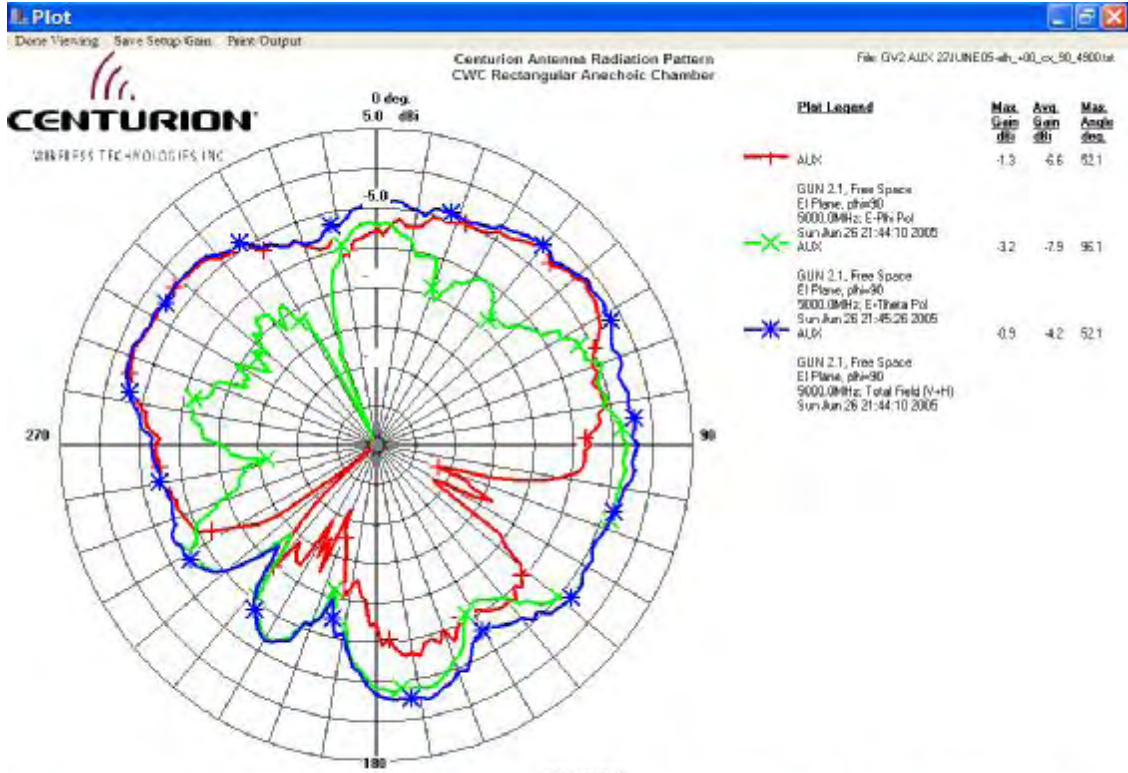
Plot

Done Viewing Save Setup Gain Print Output

Centurion Antenna Radiation Pattern
CWC Rectangular Anechoic Chamber

File: GV2 AUX 22JUNE05-alh_+00_cx_90_4900.txt

CENTURION
WIRELESS TECHNOLOGIES INC

0 deg.
5.0 dBi

-5.0

270

90

180

| Plot Legend | Max. Gain dBi | Avg. Gain dBi | Max. Angle deg. |
|---|---|---|---|
| AUX | -1.3 | -6.6 | 52.1 |
| GUN 2.1, Free Space El Plane, phi=90 9000.0MHz; E-Phi Pol Sun Jun 26 21:44:10 2005 AUX | -3.2 | -7.9 | 96.1 |
| GUN 2.1, Free Space El Plane, phi=90 9000.0MHz; E-Theta Pol Sun Jun 26 21:45:26 2005 AUX | 0.9 | -4.2 | 52.1 |
| GUN 2.1, Free Space El Plane, phi=90 9000.0MHz; Total Field (V+H) Sun Jun 26 21:44:10 2005 | | | |